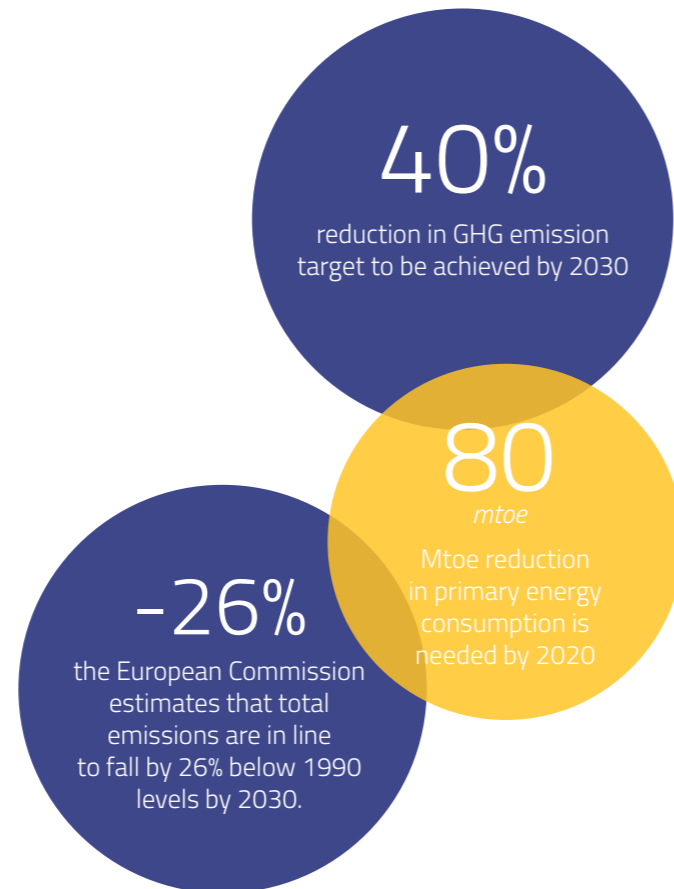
40%

reduction in GHG emission target to be achieved by 2030

80

mtoe

Mtoe reduction in primary energy consumption is needed by 2020

-26%

the European Commission estimates that total emissions are in line to fall by 26% below 1990 levels by 2030.